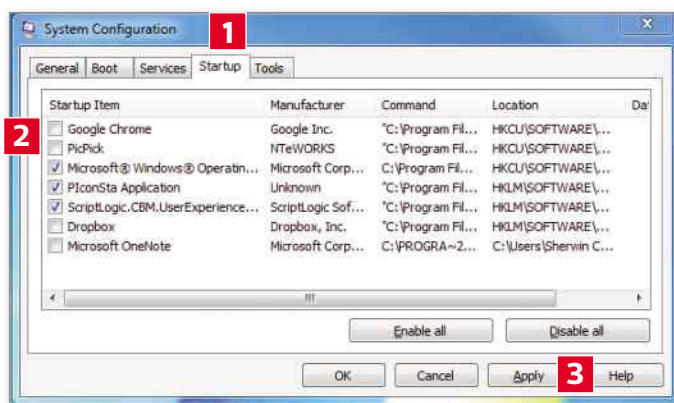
System Configuration

1

General | Boot | Services | Startup | Tools

| Startup Item | Manufacturer | Command | Location | Da |
|---|---|---|---|---|
| Google Chrome | Google Inc. | "C:\Program Fil... | HKCU\SOFTWARE\... | |
| PicPick | NTeWORKS | "C:\Program Fil... | HKCU\SOFTWARE\... | |
| Microsoft® Windows® Operatin... | Microsoft Corp... | C:\Program Fil... | HKCU\SOFTWARE\... | |
| PIconSta Application | Unknown | "C:\Program Fil... | HKLM\SOFTWARE\... | |
| ScriptLogic.CBM.UserExperience... | ScriptLogic Sof... | "C:\Program Fil... | HKLM\SOFTWARE\... | |
| Dropbox | Dropbox, Inc. | "C:\Program Fil... | HKLM\SOFTWARE\... | |
| Microsoft OneNote | Microsoft Corp... | C:\PROGRA~2... | C:\Users\Sherwin C... | |

2

Enable all

Disable all

OK

Cancel

Apply

3

Help